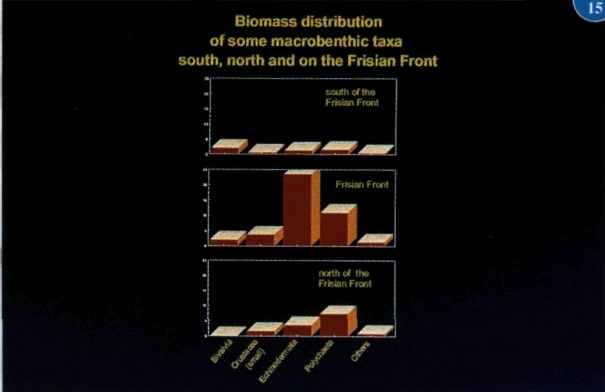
15

Biomass distribution of some macrobenthic taxa south, north and on the Frisian Front

south of the Frisian Front

Frisian Front

north of the Frisian Front

Bivalvia
Crustacea (small)
Echinodermata
Polychaeta
Others